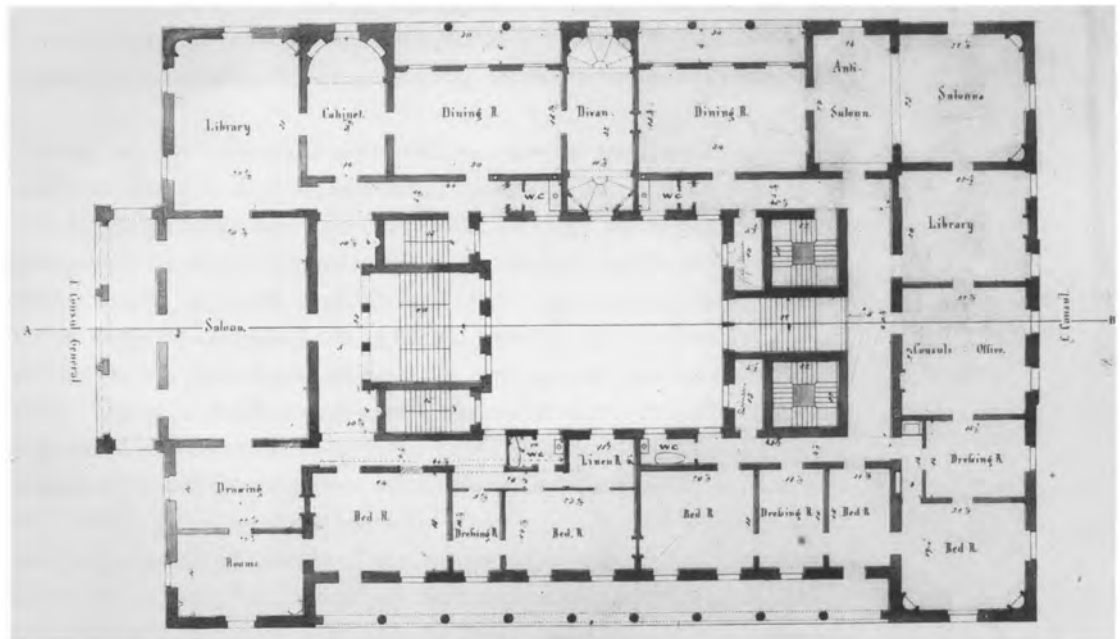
Library
Cabinet
Dining R.
Divan
Dining R.
Anti-
Saloon.
Saloons
W.C.
W.C.
Library
Consul General
Saloon
A
B
Consul
Consuls Office.
W.C.
Linen R.
W.C.
Dressing R.
Drawing
Rooms
Bed R.
Dressing R.
Bed R.
Bed R.
Dressing R.
Bed R.
Bed R.